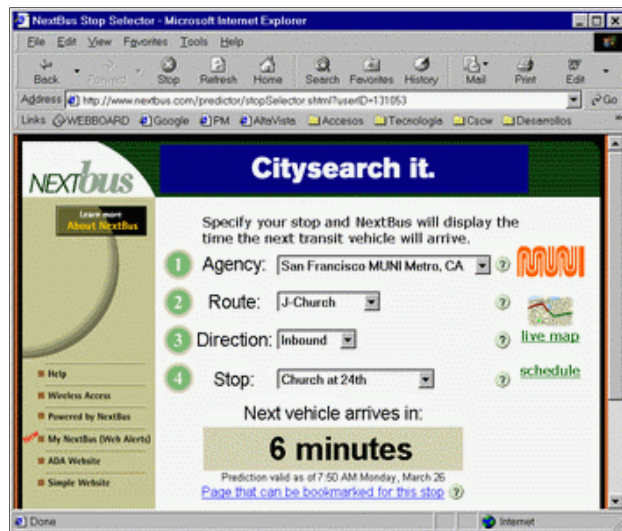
NextBus Stop Selector - Microsoft Internet Explorer

File Edit View Favorites Tools Help

Back Forward Stop Refresh Home Search Favorites History Mail Print Edit

Address http://www.nextbus.com/predictor/stopSelector.shtml?userID=131053 Go

Links WEBBOARD Google FM AltaVista Accesos Tecnologia Cscw Desarrollos

NEXTbus

Citysearch it.

Learn more About NextBus

Specify your stop and NextBus will display the time the next transit vehicle will arrive.

1 Agency: San Francisco MUNI Metro, CA ?

MUNI

2 Route: J-Church ?

live map

3 Direction: Inbound ?

4 Stop: Church at 24th ?

schedule

Help

Wireless Access

Powered by NextBus

New My NextBus (Web Alerts)

ADA Website

Simple Website

Next vehicle arrives in:

6 minutes

Prediction valid as of 7:50 AM Monday, March 26

Page that can be bookmarked for this stop ?

Done

Internet